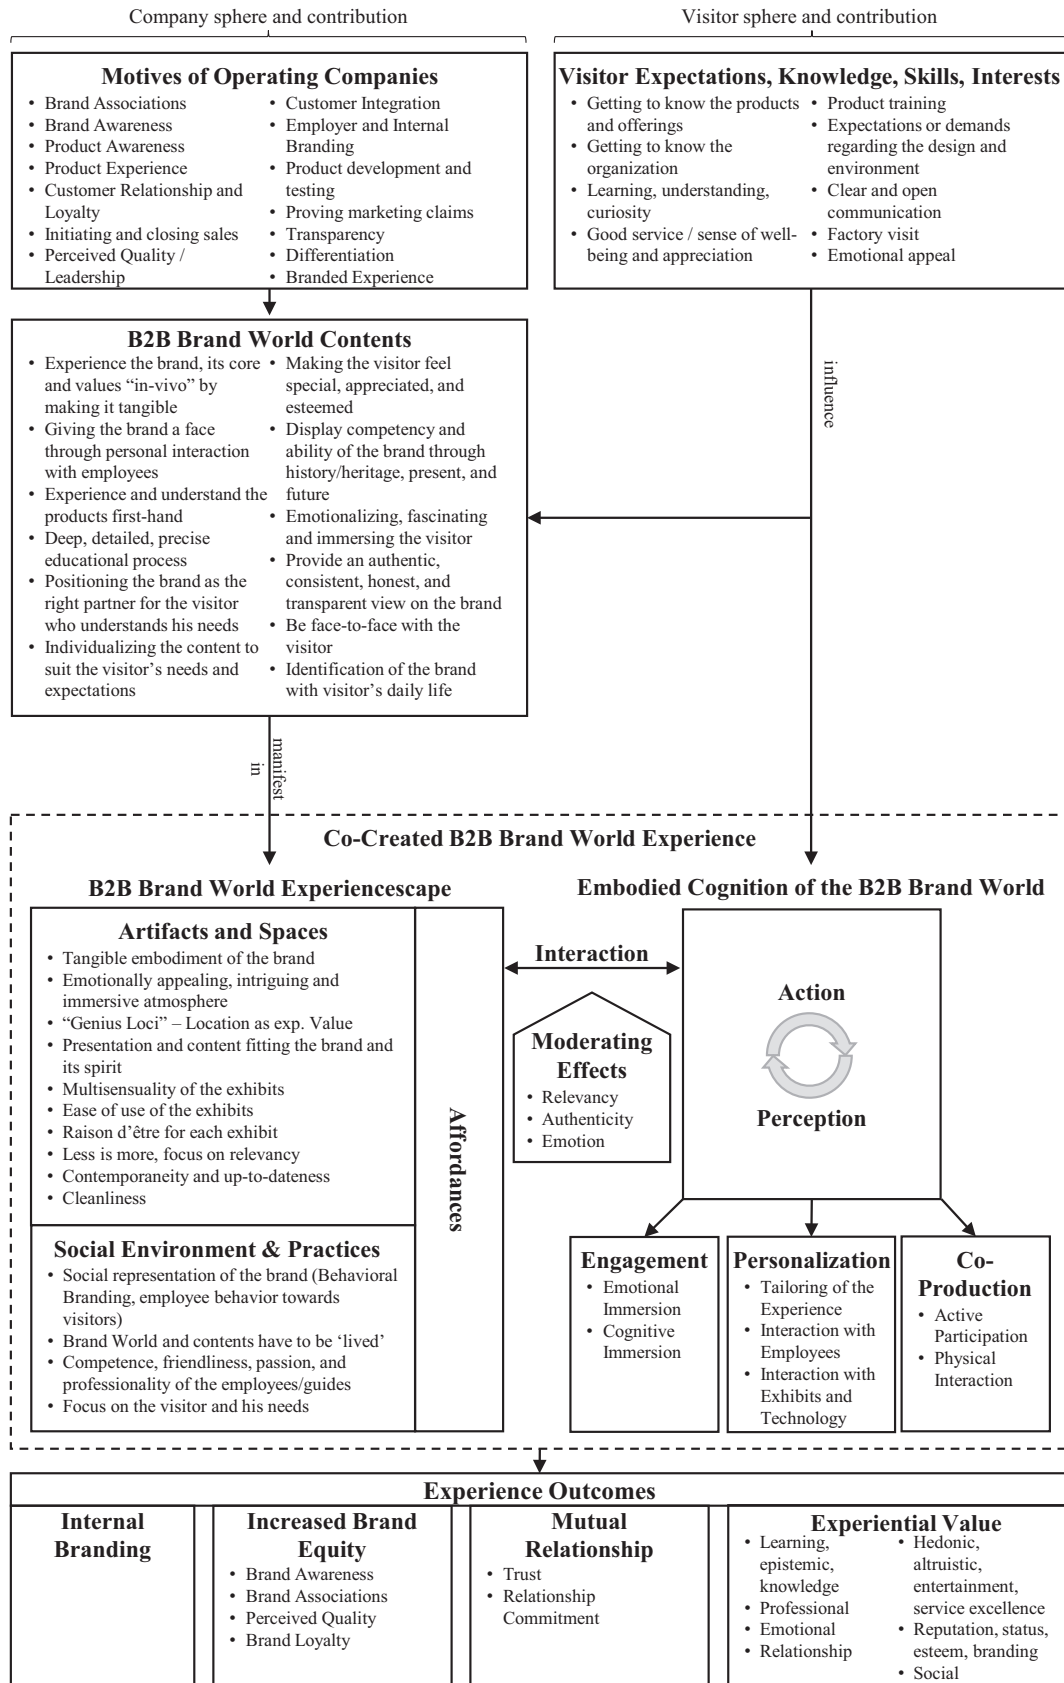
Company sphere and contribution

Visitor sphere and contribution

**Motives of Operating Companies**

- Brand Associations
- Brand Awareness
- Product Awareness
- Product Experience
- Customer Relationship and Loyalty
- Initiating and closing sales
- Perceived Quality / Leadership
- Customer Integration
- Employer and Internal Branding
- Product development and testing
- Proving marketing claims
- Transparency
- Differentiation
- Branded Experience

**Visitor Expectations, Knowledge, Skills, Interests**

- Getting to know the products and offerings
- Getting to know the organization
- Learning, understanding, curiosity
- Good service / sense of well-being and appreciation
- Product training
- Expectations or demands regarding the design and environment
- Clear and open communication
- Factory visit
- Emotional appeal

**B2B Brand World Contents**

- Experience the brand, its core and values "in-vivo" by making it tangible
- Giving the brand a face through personal interaction with employees
- Experience and understand the products first-hand
- Deep, detailed, precise educational process
- Positioning the brand as the right partner for the visitor who understands his needs
- Individualizing the content to suit the visitor's needs and expectations
- Making the visitor feel special, appreciated, and esteemed
- Display competency and ability of the brand through history/heritage, present, and future
- Emotionalizing, fascinating and immersing the visitor
- Provide an authentic, consistent, honest, and transparent view on the brand
- Be face-to-face with the visitor
- Identification of the brand with visitor's daily life

influence

manifest in

**Co-Created B2B Brand World Experience**

**B2B Brand World Experiencescape**

**Artifacts and Spaces**

- Tangible embodiment of the brand
- Emotionally appealing, intriguing and immersive atmosphere
- "Genius Loci" – Location as exp. Value
- Presentation and content fitting the brand and its spirit
- Multisensuality of the exhibits
- Ease of use of the exhibits
- Raison d'être for each exhibit
- Less is more, focus on relevancy
- Contemporaneity and up-to-dateness
- Cleanliness

**Social Environment & Practices**

- Social representation of the brand (Behavioral Branding, employee behavior towards visitors)
- Brand World and contents have to be 'lived'
- Competence, friendliness, passion, and professionality of the employees/guides
- Focus on the visitor and his needs

**Affordances**

**Interaction**

**Moderating Effects**

- Relevancy
- Authenticity
- Emotion

**Embodied Cognition of the B2B Brand World**

**Action**

**Perception**

**Engagement**

- Emotional Immersion
- Cognitive Immersion

**Personalization**

- Tailoring of the Experience
- Interaction with Employees
- Interaction with Exhibits and Technology

**Co-Production**

- Active Participation
- Physical Interaction

**Experience Outcomes**

| **Internal Branding** | **Increased Brand Equity** | **Mutual Relationship** | **Experiential Value** |
|---|---|---|---|
| | • Brand Awareness<br>• Brand Associations<br>• Perceived Quality<br>• Brand Loyalty | • Trust<br>• Relationship Commitment | • Learning, epistemic, knowledge<br>• Professional<br>• Emotional<br>• Relationship<br>• Hedonic, altruistic, entertainment, service excellence<br>• Reputation, status, esteem, branding<br>• Social |